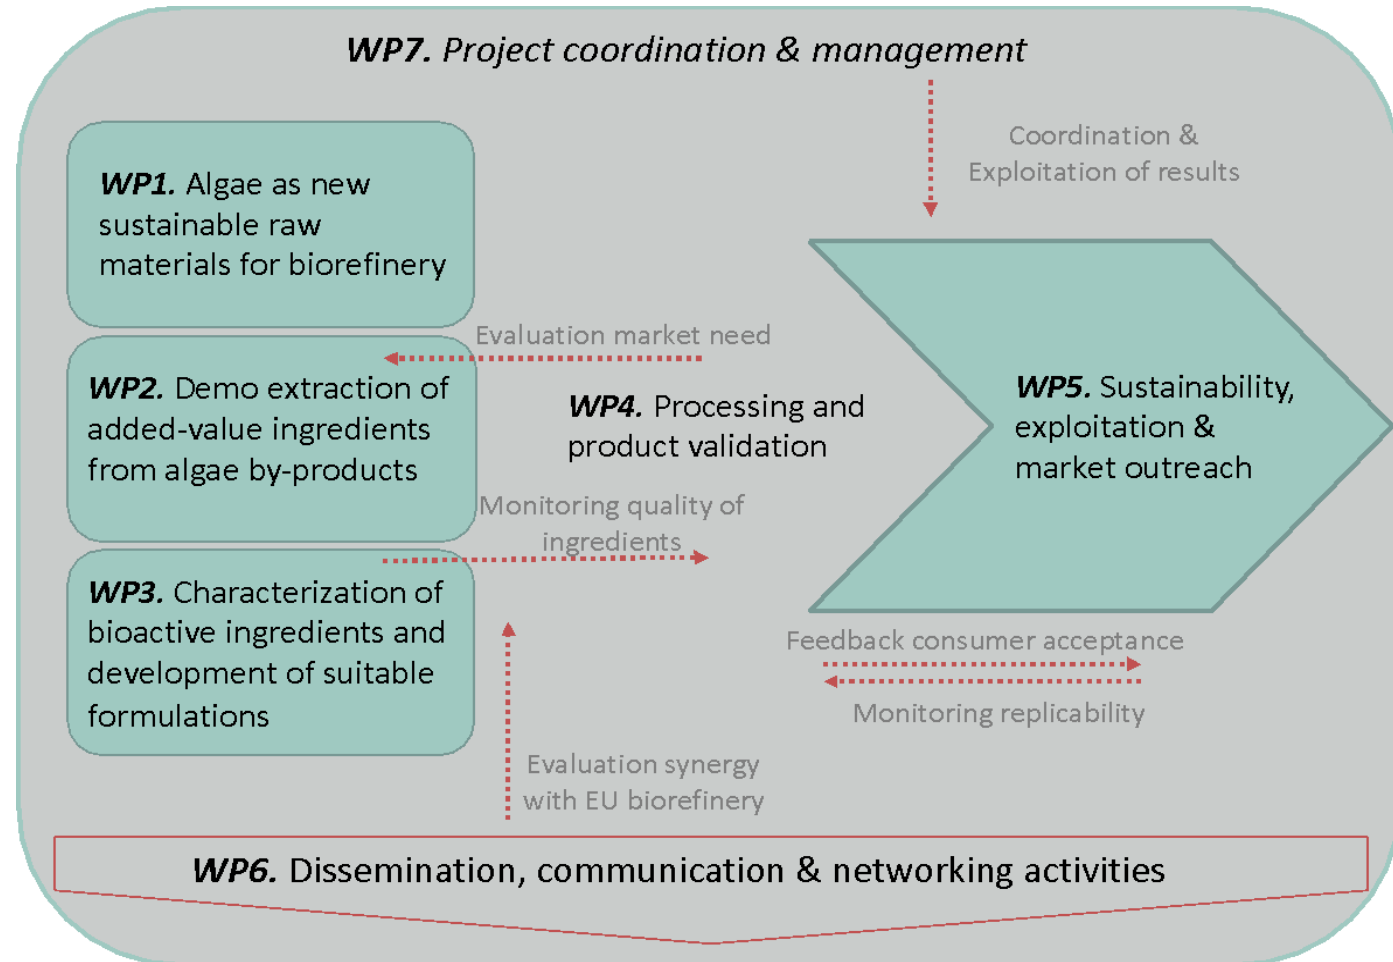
***WP7.*** *Project coordination & management*

Coordination & Exploitation of results

***WP1.*** Algae as new sustainable raw materials for biorefinery

Evaluation market need

***WP2.*** Demo extraction of added-value ingredients from algae by-products

***WP4.*** Processing and product validation

***WP5.*** Sustainability, exploitation & market outreach

Monitoring quality of ingredients

***WP3.*** Characterization of bioactive ingredients and development of suitable formulations

Feedback consumer acceptance

Monitoring replicability

Evaluation synergy with EU biorefinery

***WP6.*** Dissemination, communication & networking activities